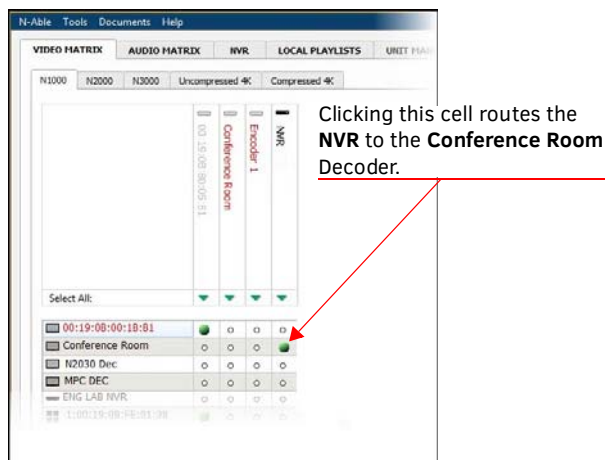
N-Able Tools Documents Help

VIDEO MATRIX AUDIO MATRIX NVR LOCAL PLAYLISTS UNIT MA

N1000 N2000 N3000 Uncompressed 4K Compressed 4K

00:19:0B:00:18:B1

Conference Room

Encoder 1

NVR

Select All:

00:19:0B:00:18:B1

Conference Room

N2030 Dec

MPC DEC

ENG LAB NVR

1:00:19:0B:FE:01:39

Clicking this cell routes the **NVR** to the **Conference Room** Decoder.